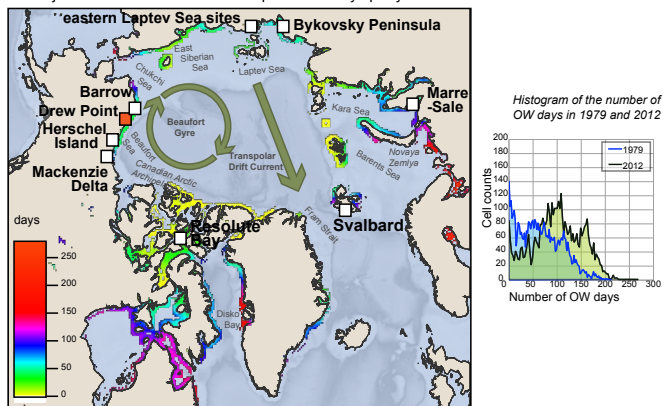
eastern Laptev Sea sites
Bykovsky Peninsula
East Siberian Sea
Laptev Sea
Chukchi Sea
Barrow
Drew Point
Herschel Island
Mackenzie Delta
Beaufort Gyre
Transpolar Drift Current
Kara Sea
Marre -Sale
Novaya Zemlya
Barents Sea
Beaufort Sea
Canadian Arctic Archipelago
Fram Strait
Svalbard
Resolute Bay
Disko Bay
days
250
200
150
100
50
0

Histogram of the number of OW days in 1979 and 2012

| | |
|---|---|
| 1979 | |
| 2012 | |

Cell counts
200
180
160
140
120
100
80
60
40
20
0
0 50 100 150 200 250 300
Number of OW days